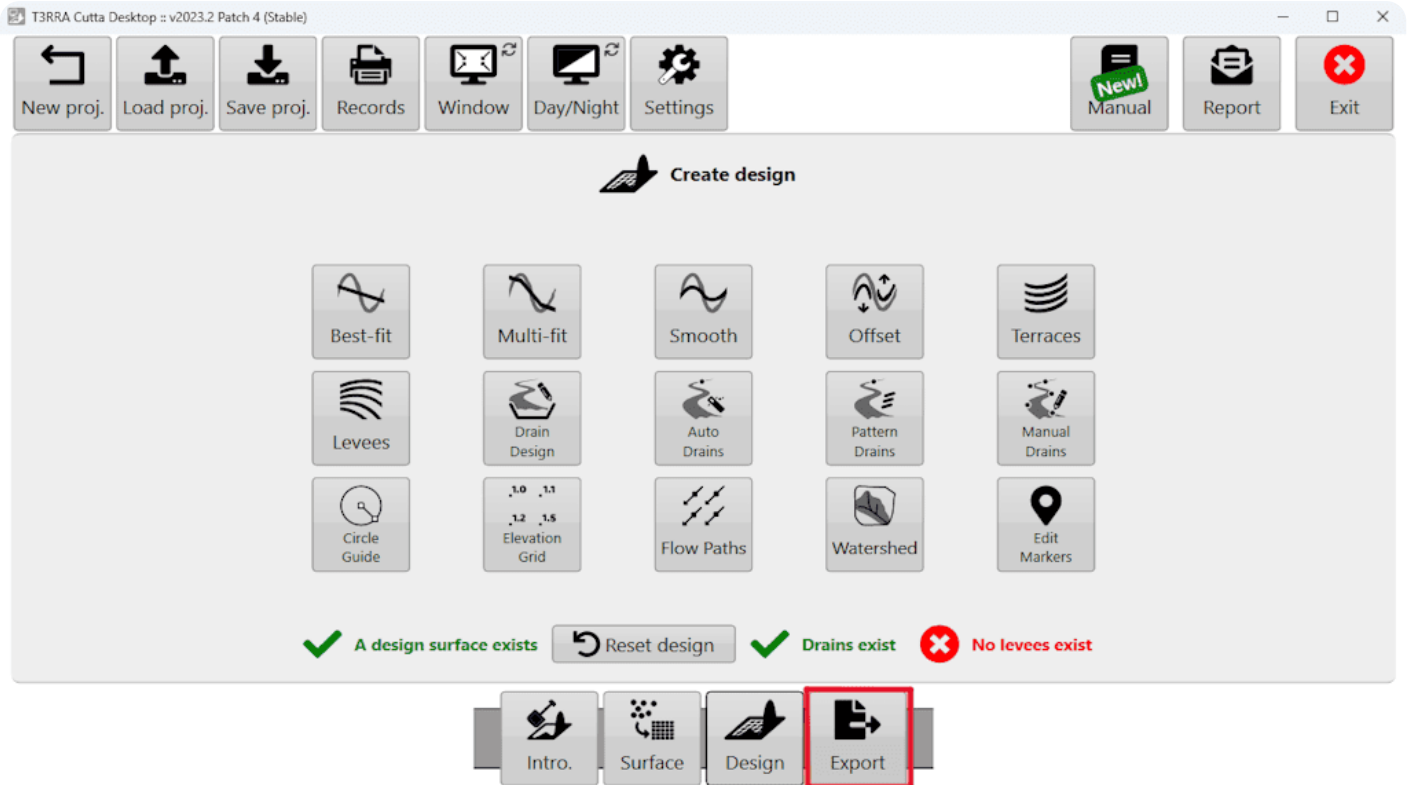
T3RRA Cutta Desktop :: v2023.2 Patch 4 (Stable)

New proj. Load proj. Save proj. Records Window Day/Night Settings

New! Manual Report Exit

Create design

Best-fit Multi-fit Smooth Offset Terraces

Levees Drain Design Auto Drains Pattern Drains Manual Drains

Circle Guide 1.0 1.1 1.2 1.5 Elevation Grid Flow Paths Watershed Edit Markers

A design surface exists Reset design Drains exist No levees exist

Intro. Surface Design Export